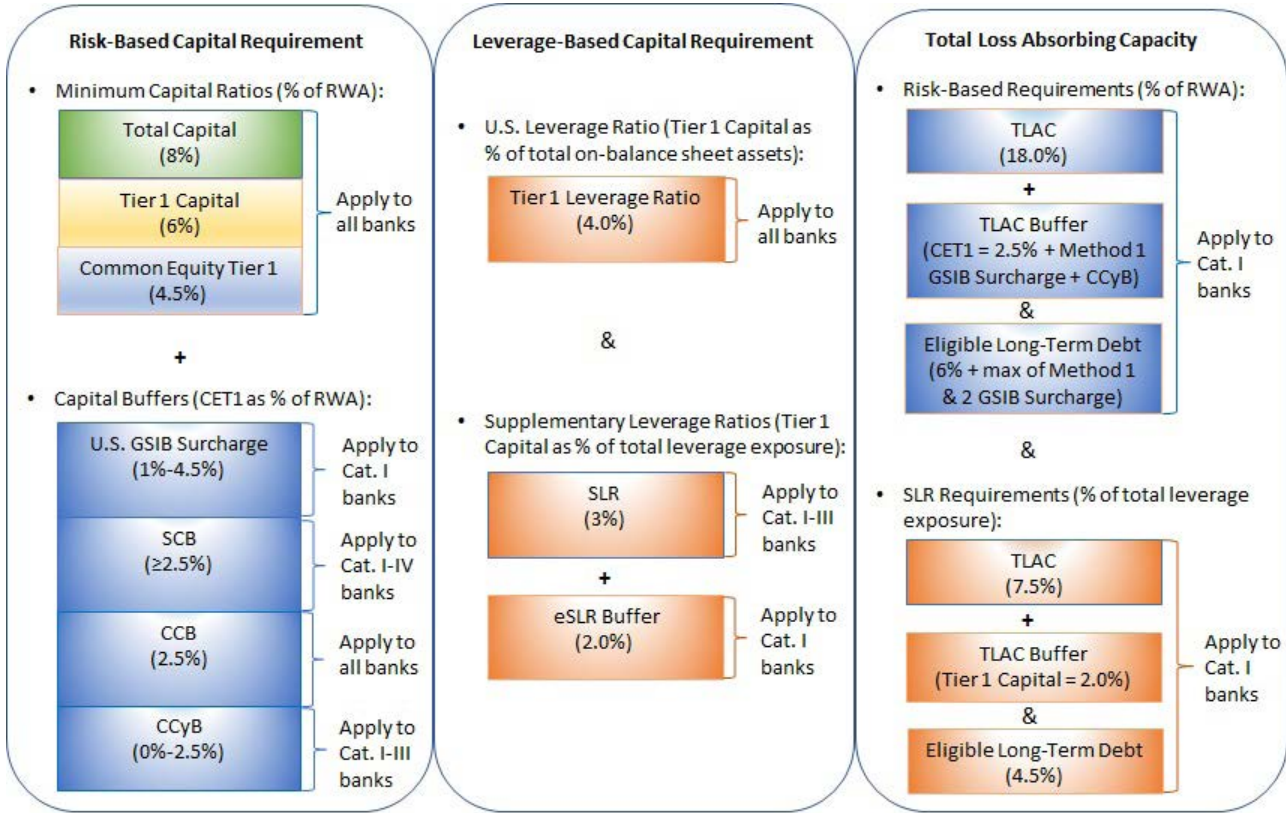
Risk-Based Capital Requirement

• Minimum Capital Ratios (% of RWA):

Total Capital (8%)

Tier 1 Capital (6%)

Common Equity Tier 1 (4.5%)

Apply to all banks

+

• Capital Buffers (CET1 as % of RWA):

U.S. GSIB Surcharge (1%-4.5%)

Apply to Cat. I banks

SCB (≥2.5%)

Apply to Cat. I-IV banks

CCB (2.5%)

Apply to all banks

CCyB (0%-2.5%)

Apply to Cat. I-III banks

Leverage-Based Capital Requirement

• U.S. Leverage Ratio (Tier 1 Capital as % of total on-balance sheet assets):

Tier 1 Leverage Ratio (4.0%)

Apply to all banks

&

• Supplementary Leverage Ratios (Tier 1 Capital as % of total leverage exposure):

SLR (3%)

Apply to Cat. I-III banks

+

eSLR Buffer (2.0%)

Apply to Cat. I banks

Total Loss Absorbing Capacity

• Risk-Based Requirements (% of RWA):

TLAC (18.0%)

+

TLAC Buffer (CET1 = 2.5% + Method 1 GSIB Surcharge + CCyB)

&

Eligible Long-Term Debt (6% + max of Method 1 & 2 GSIB Surcharge)

Apply to Cat. I banks

&

• SLR Requirements (% of total leverage exposure):

TLAC (7.5%)

+

TLAC Buffer (Tier 1 Capital = 2.0%)

&

Eligible Long-Term Debt (4.5%)

Apply to Cat. I banks